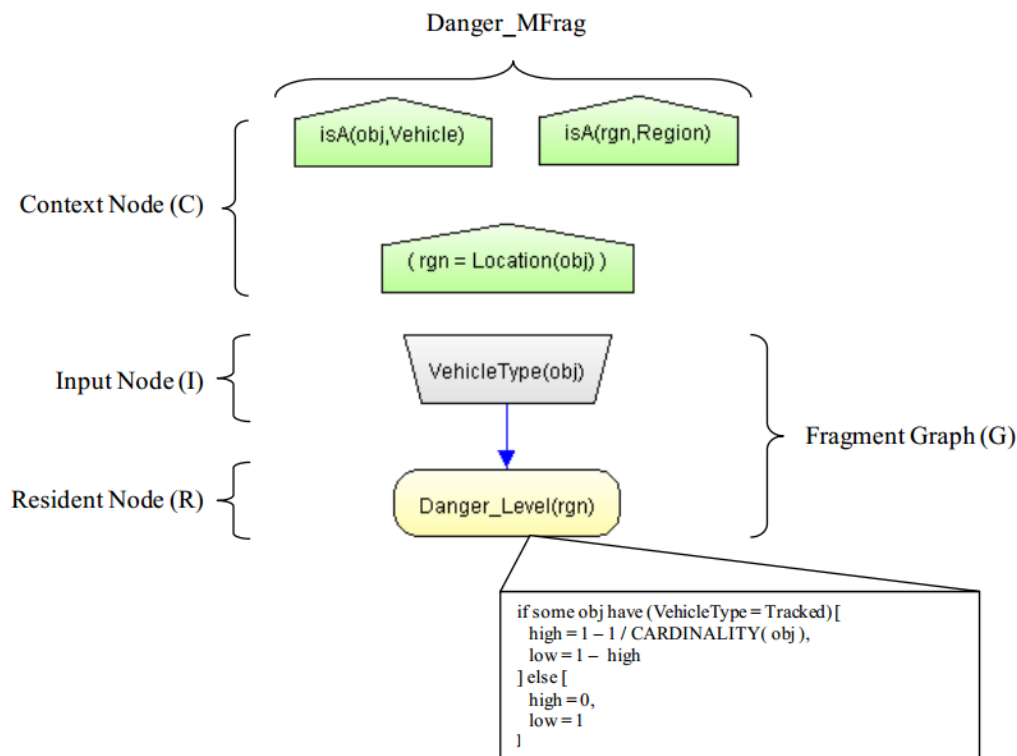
Danger_MFrag

isA(obj,Vehicle)

isA(rgn,Region)

Context Node (C)

( rgn = Location(obj) )

Input Node (I)

VehicleType(obj)

Fragment Graph (G)

Resident Node (R)

Danger_Level(rgn)

if some obj have (VehicleType = Tracked) [
high = 1 – 1 / CARDINALITY( obj ),
low = 1 – high
] else [
high = 0,
low = 1
]